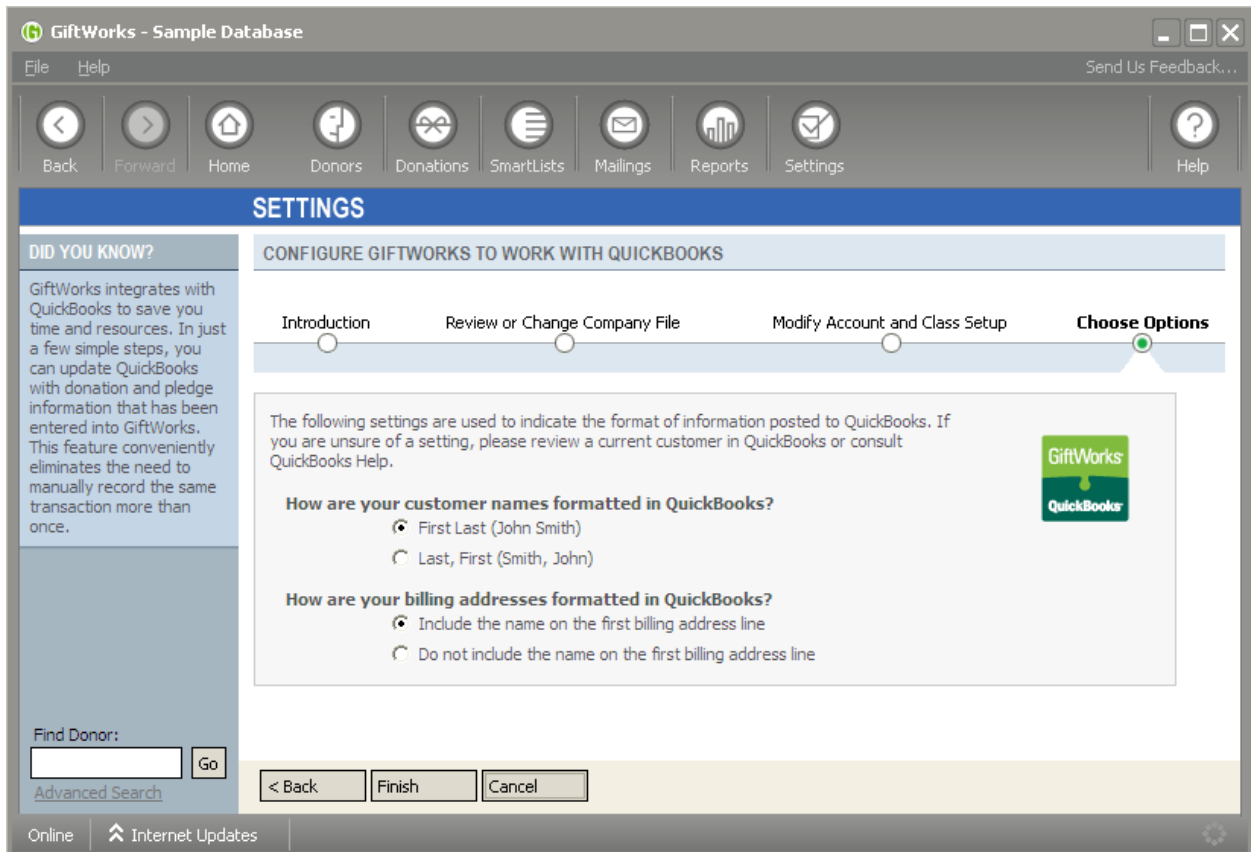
GiftWorks - Sample Database

File Help

Send Us Feedback...

Back Forward Home Donors Donations SmartLists Mailings Reports Settings Help

SETTINGS

DID YOU KNOW?

GiftWorks integrates with QuickBooks to save you time and resources. In just a few simple steps, you can update QuickBooks with donation and pledge information that has been entered into GiftWorks. This feature conveniently eliminates the need to manually record the same transaction more than once.

Find Donor:

Go

Advanced Search

CONFIGURE GIFTWORKS TO WORK WITH QUICKBOOKS

Introduction

Review or Change Company File

Modify Account and Class Setup

Choose Options

The following settings are used to indicate the format of information posted to QuickBooks. If you are unsure of a setting, please review a current customer in QuickBooks or consult QuickBooks Help.

GiftWorks
QuickBooks

How are your customer names formatted in QuickBooks?

First Last (John Smith)

Last, First (Smith, John)

How are your billing addresses formatted in QuickBooks?

Include the name on the first billing address line

Do not include the name on the first billing address line

< Back

Finish

Cancel

Online

Internet Updates